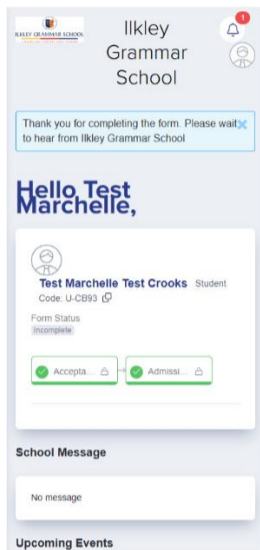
ILKLEY GRAMMAR SCHOOL

Ilkley Grammar School

1

Thank you for completing the form. Please wait to hear from Ilkley Grammar School

Hello Test Marchelle,

Test Marchelle Test Crooks Student Code: U-CB93

Form Status
Incomplete

Accepta...

Admissi...

School Message

No message

Upcoming Events